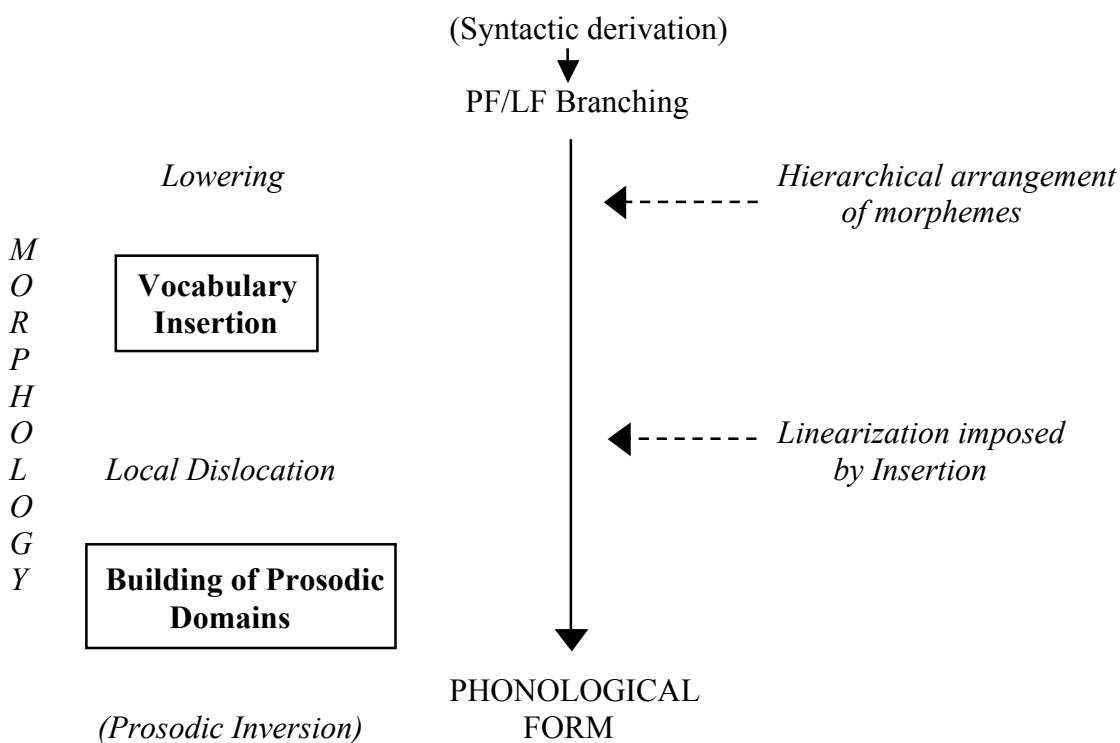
(Syntactic derivation)

PF/LF Branching

Lowering

Hierarchical arrangement of morphemes

M
O
R
P
H
O
L
O
G
Y

Vocabulary Insertion

Linearization imposed by Insertion

Local Dislocation

Building of Prosodic Domains

PHONOLOGICAL FORM

(Prosodic Inversion)